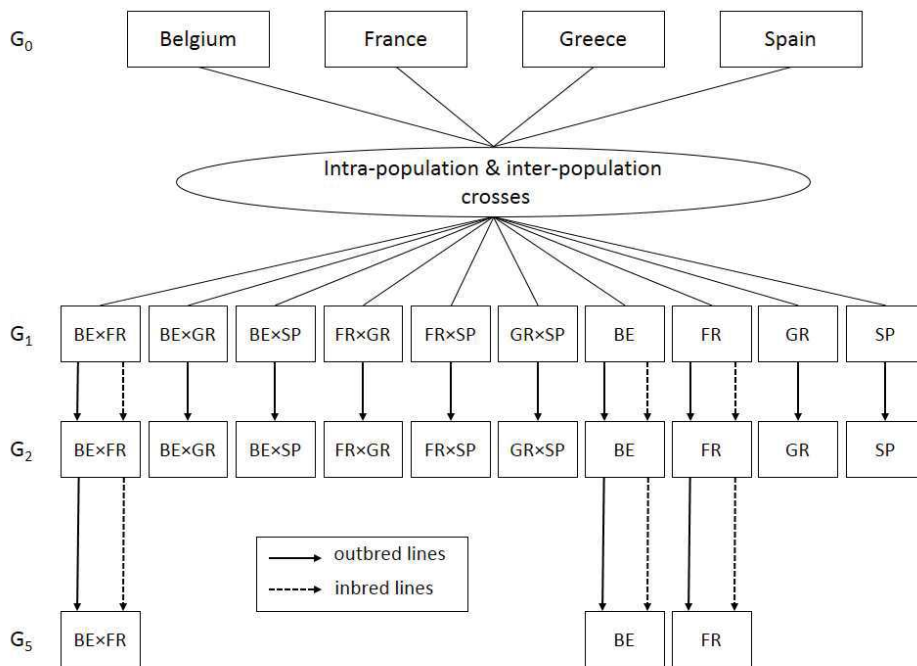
$G_0$

Belgium

France

Greece

Spain

Intra-population & inter-population crosses

$G_1$

BE×FR

BE×GR

BE×SP

FR×GR

FR×SP

GR×SP

BE

FR

GR

SP

$G_2$

BE×FR

BE×GR

BE×SP

FR×GR

FR×SP

GR×SP

BE

FR

GR

SP

outbred lines

inbred lines

$G_5$

BE×FR

BE

FR